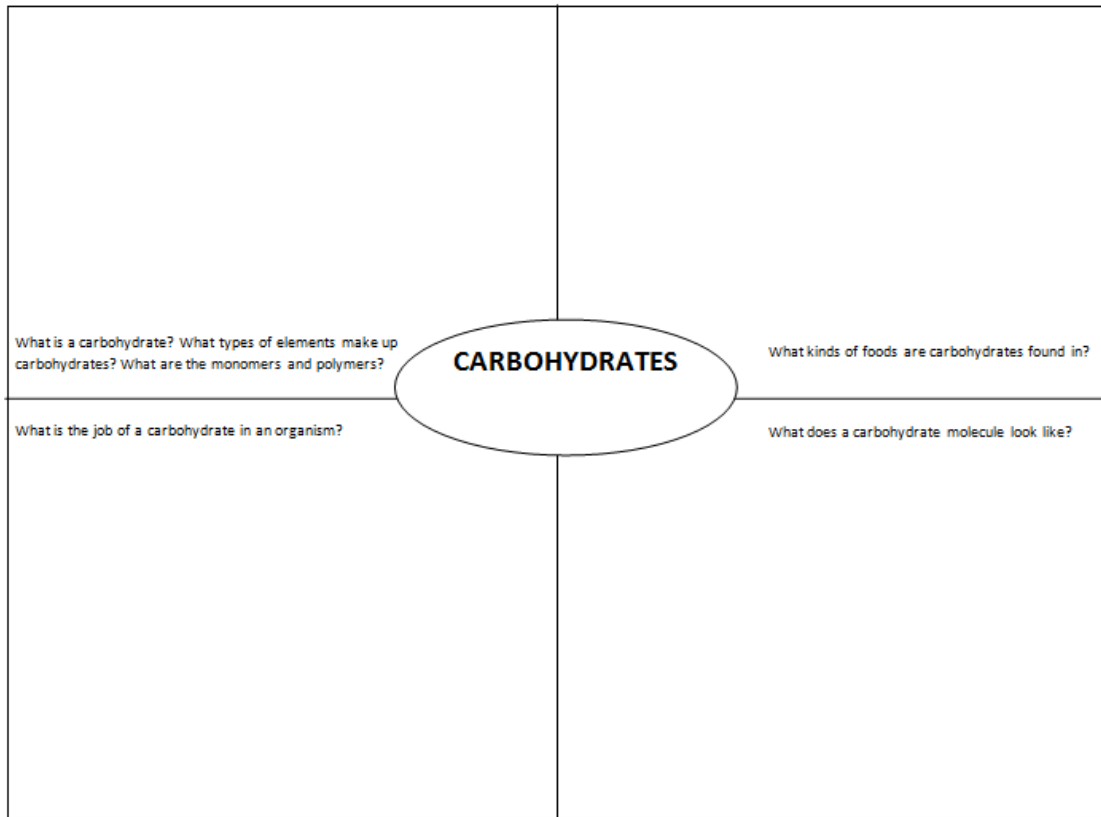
What is a carbohydrate? What types of elements make up carbohydrates? What are the monomers and polymers?

CARBOHYDRATES

What kinds of foods are carbohydrates found in?

What is the job of a carbohydrate in an organism?

What does a carbohydrate molecule look like?